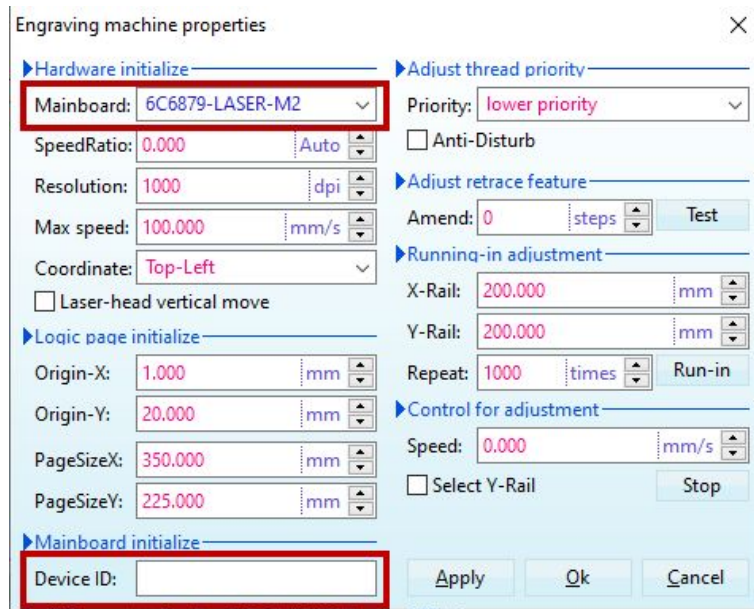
Engraving machine properties

×

Hardware initialize

Mainboard: 6C6879-LASER-M2

SpeedRatio: 0.000 Auto

Resolution: 1000 dpi

Max speed: 100.000 mm/s

Coordinate: Top-Left

Laser-head vertical move

Logic page initialize

Origin-X: 1.000 mm

Origin-Y: 20.000 mm

PageSizeX: 350.000 mm

PageSizeY: 225.000 mm

Mainboard initialize

Device ID:

Adjust thread priority

Priority: lower priority

Anti-Disturb

Adjust retrace feature

Amend: 0 steps Test

Running-in adjustment

X-Rail: 200.000 mm

Y-Rail: 200.000 mm

Repeat: 1000 times Run-in

Control for adjustment

Speed: 0.000 mm/s

Select Y-Rail Stop

Apply Ok Cancel